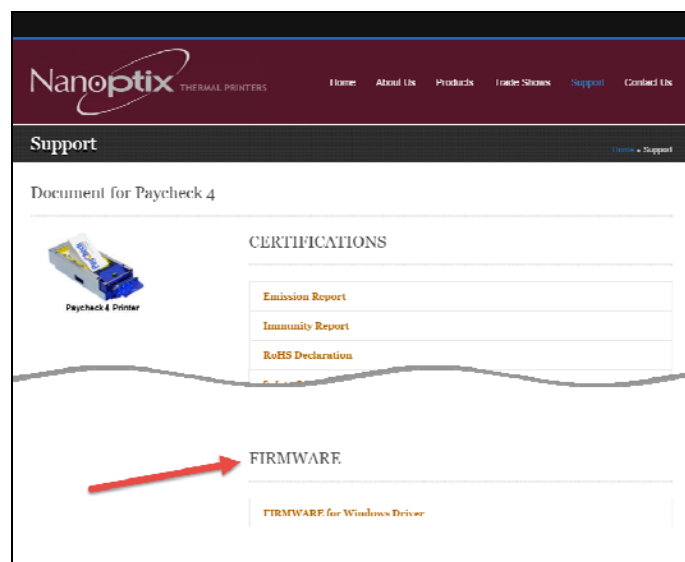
Nanoptix THERMAL PRINTERS

Home About Us Products Trade Shows Support Contact Us

Support

Home » Support

Document for Paycheck 4

Paycheck4 Printer

CERTIFICATIONS

Emission Report

Immunity Report

RoHS Declaration

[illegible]

FIRMWARE

FIRMWARE for Windows Driver